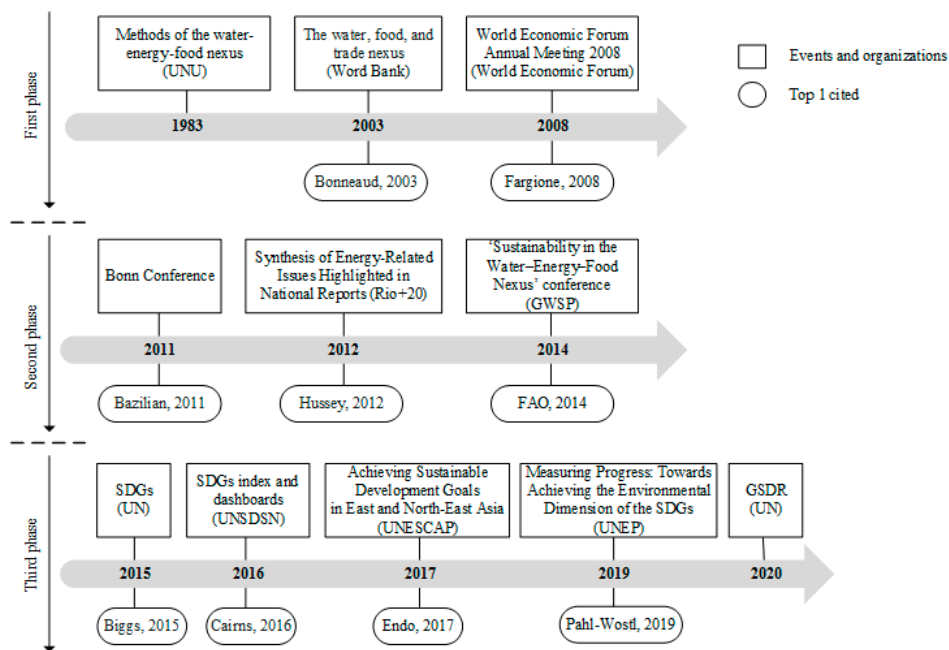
Events and organizations

Top 1 cited

First phase

Methods of the water-energy-food nexus (UNU)

The water, food, and trade nexus (Word Bank)

World Economic Forum Annual Meeting 2008 (World Economic Forum)

1983

2003

2008

Bonneaud, 2003

Fargione, 2008

Second phase

Bonn Conference

Synthesis of Energy-Related Issues Highlighted in National Reports (Rio+20)

'Sustainability in the Water–Energy–Food Nexus' conference (GWSP)

2011

2012

2014

Bazilian, 2011

Hussey, 2012

FAO, 2014

Third phase

SDGs (UN)

SDGs index and dashboards (UNSDSN)

Achieving Sustainable Development Goals in East and North-East Asia (UNESCAP)

Measuring Progress: Towards Achieving the Environmental Dimension of the SDGs (UNEP)

GSDR (UN)

2015

2016

2017

2019

2020

Biggs, 2015

Cairns, 2016

Endo, 2017

Pahl-Wostl, 2019